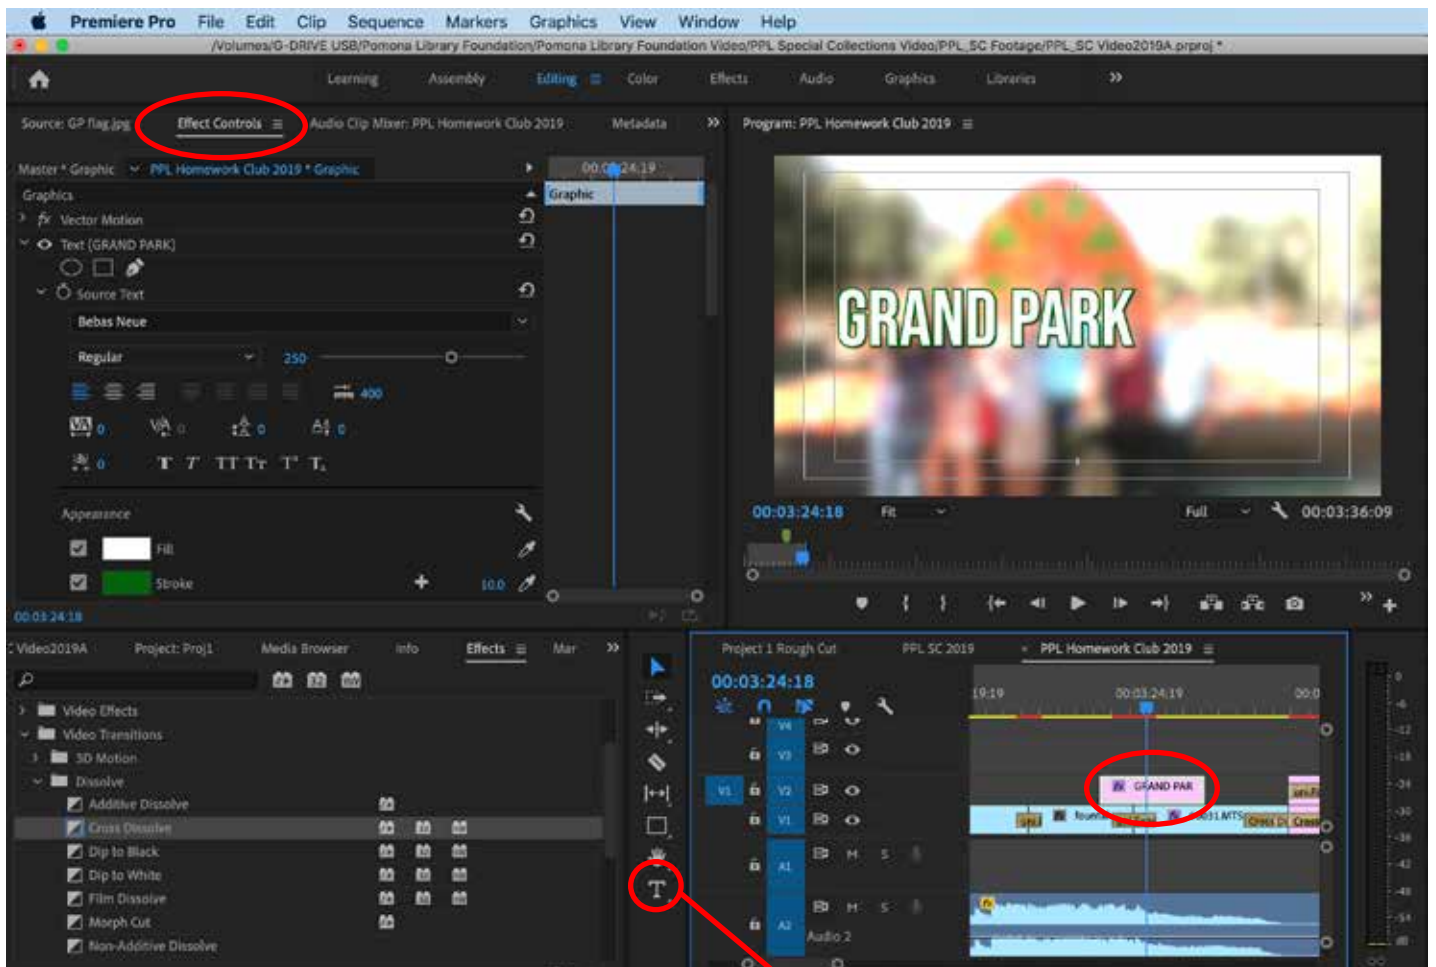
Premiere Pro File Edit Clip Sequence Markers Graphics View Window Help

/Volumes/G-DRIVE USB/Pomona Library Foundation/Pomona Library Foundation Video/PPL Special Collections Video/PPL_SC Footage/PPL_SC Video2019A.prproj *

Learning Assembly Editing Color Effects Audio Graphics Libraries »

Source: GP flag.jpg Effect Controls ≡ Audio Clip Mixer: PPL Homework Club 2019 Metadata »

Program: PPL Homework Club 2019 ≡

Master * Graphic PPL Homework Club 2019 * Graphic 00:03:24:19

Graphic

Graphics

Vector Motion

Text (GRAND PARK)

Source Text

Bebas Neue

Regular 250

400

0 0 0 0

0

Appearance

Fill

Stroke 10.0

00:03:24:18

GRAND PARK

00:03:24:18 Fit Full 00:03:36:09

Video2019A Project: Proj1 Media Browser Info Effects ≡ Mar »

Video Effects

Video Transitions

3D Motion

Dissolve

Additive Dissolve

Cross Dissolve

Dip to Black

Dip to White

Film Dissolve

Morph Cut

Non-Additive Dissolve

Project 1 Rough Cut PPL SC 2019 PPL Homework Club 2019 ≡

00:03:24:18

19:19 00:03:24:19 00:0

V4 V3 V1 V2 V1 A1 A2

M S

GRAND PAR

Audio 2

Cross D Cross

0 -6 -12 -18 -24 -30 -36 -42 -48 -54 dB